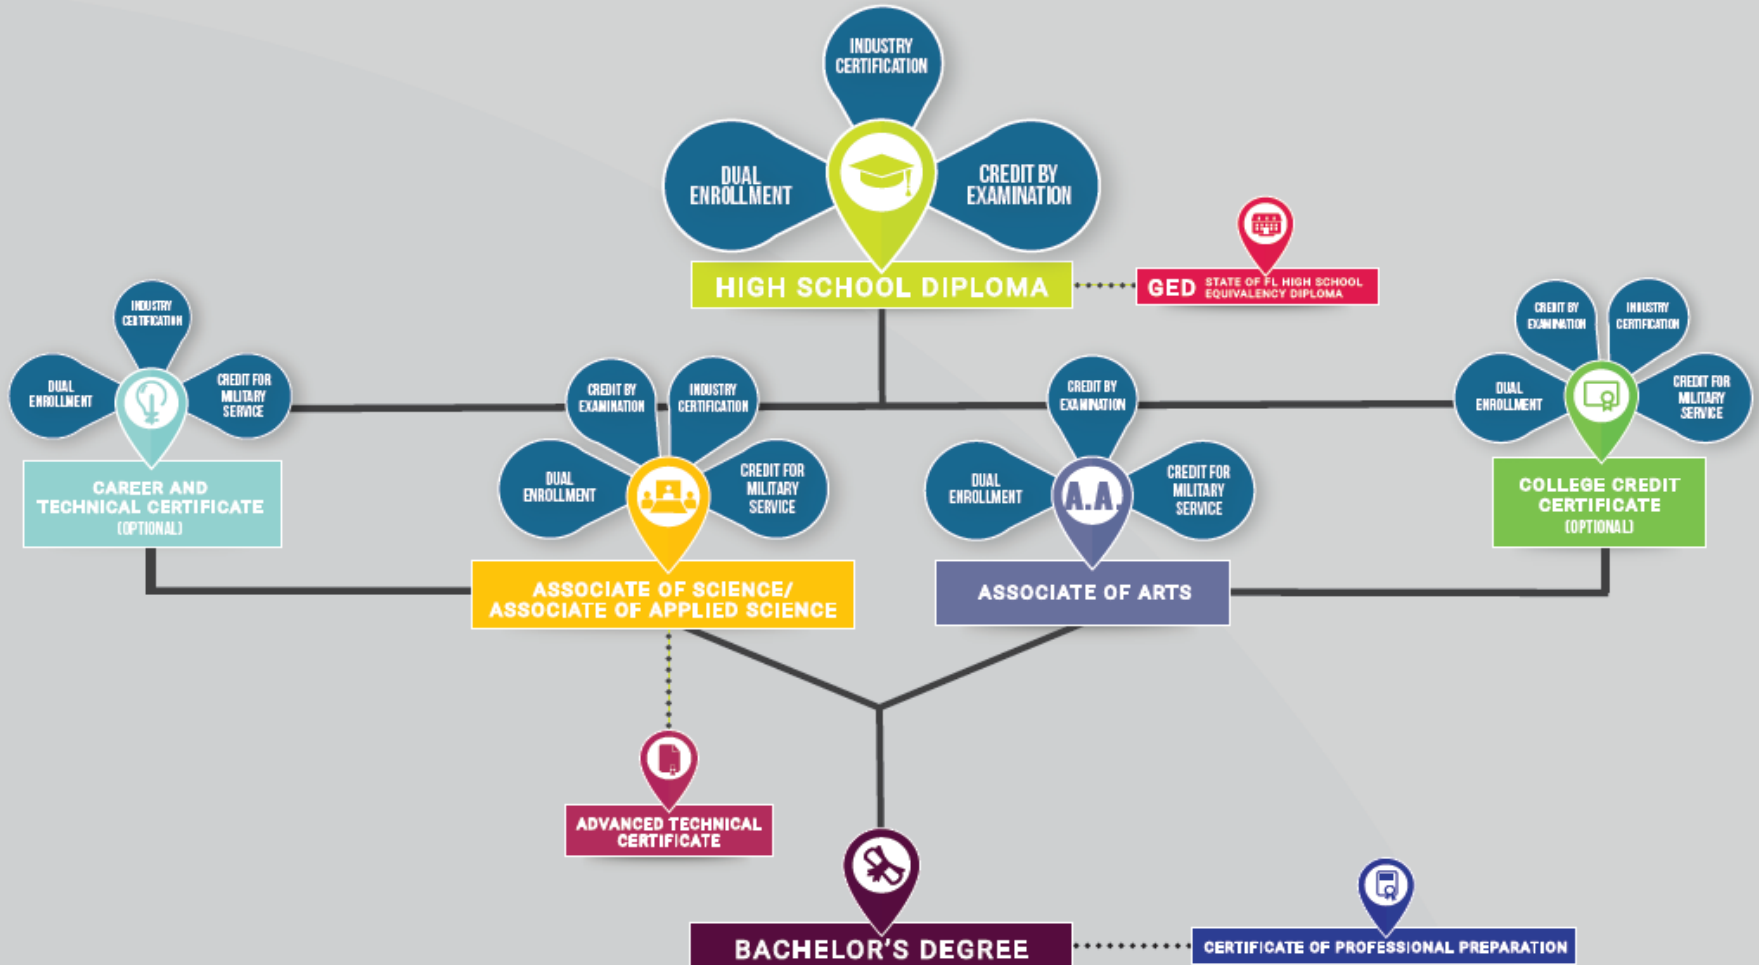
INDUSTRY CERTIFICATION

DUAL ENROLLMENT

CREDIT BY EXAMINATION

HIGH SCHOOL DIPLOMA

GED STATE OF FL HIGH SCHOOL EQUIVALENCY DIPLOMA

INDUSTRY CERTIFICATION

DUAL ENROLLMENT

CREDIT FOR MILITARY SERVICE

CAREER AND TECHNICAL CERTIFICATE (OPTIONAL)

CREDIT BY EXAMINATION

INDUSTRY CERTIFICATION

DUAL ENROLLMENT

CREDIT FOR MILITARY SERVICE

ASSOCIATE OF SCIENCE/ ASSOCIATE OF APPLIED SCIENCE

CREDIT BY EXAMINATION

DUAL ENROLLMENT

A.A.

CREDIT FOR MILITARY SERVICE

ASSOCIATE OF ARTS

CREDIT BY EXAMINATION

INDUSTRY CERTIFICATION

DUAL ENROLLMENT

CREDIT FOR MILITARY SERVICE

COLLEGE CREDIT CERTIFICATE (OPTIONAL)

ADVANCED TECHNICAL CERTIFICATE

BACHELOR'S DEGREE

CERTIFICATE OF PROFESSIONAL PREPARATION